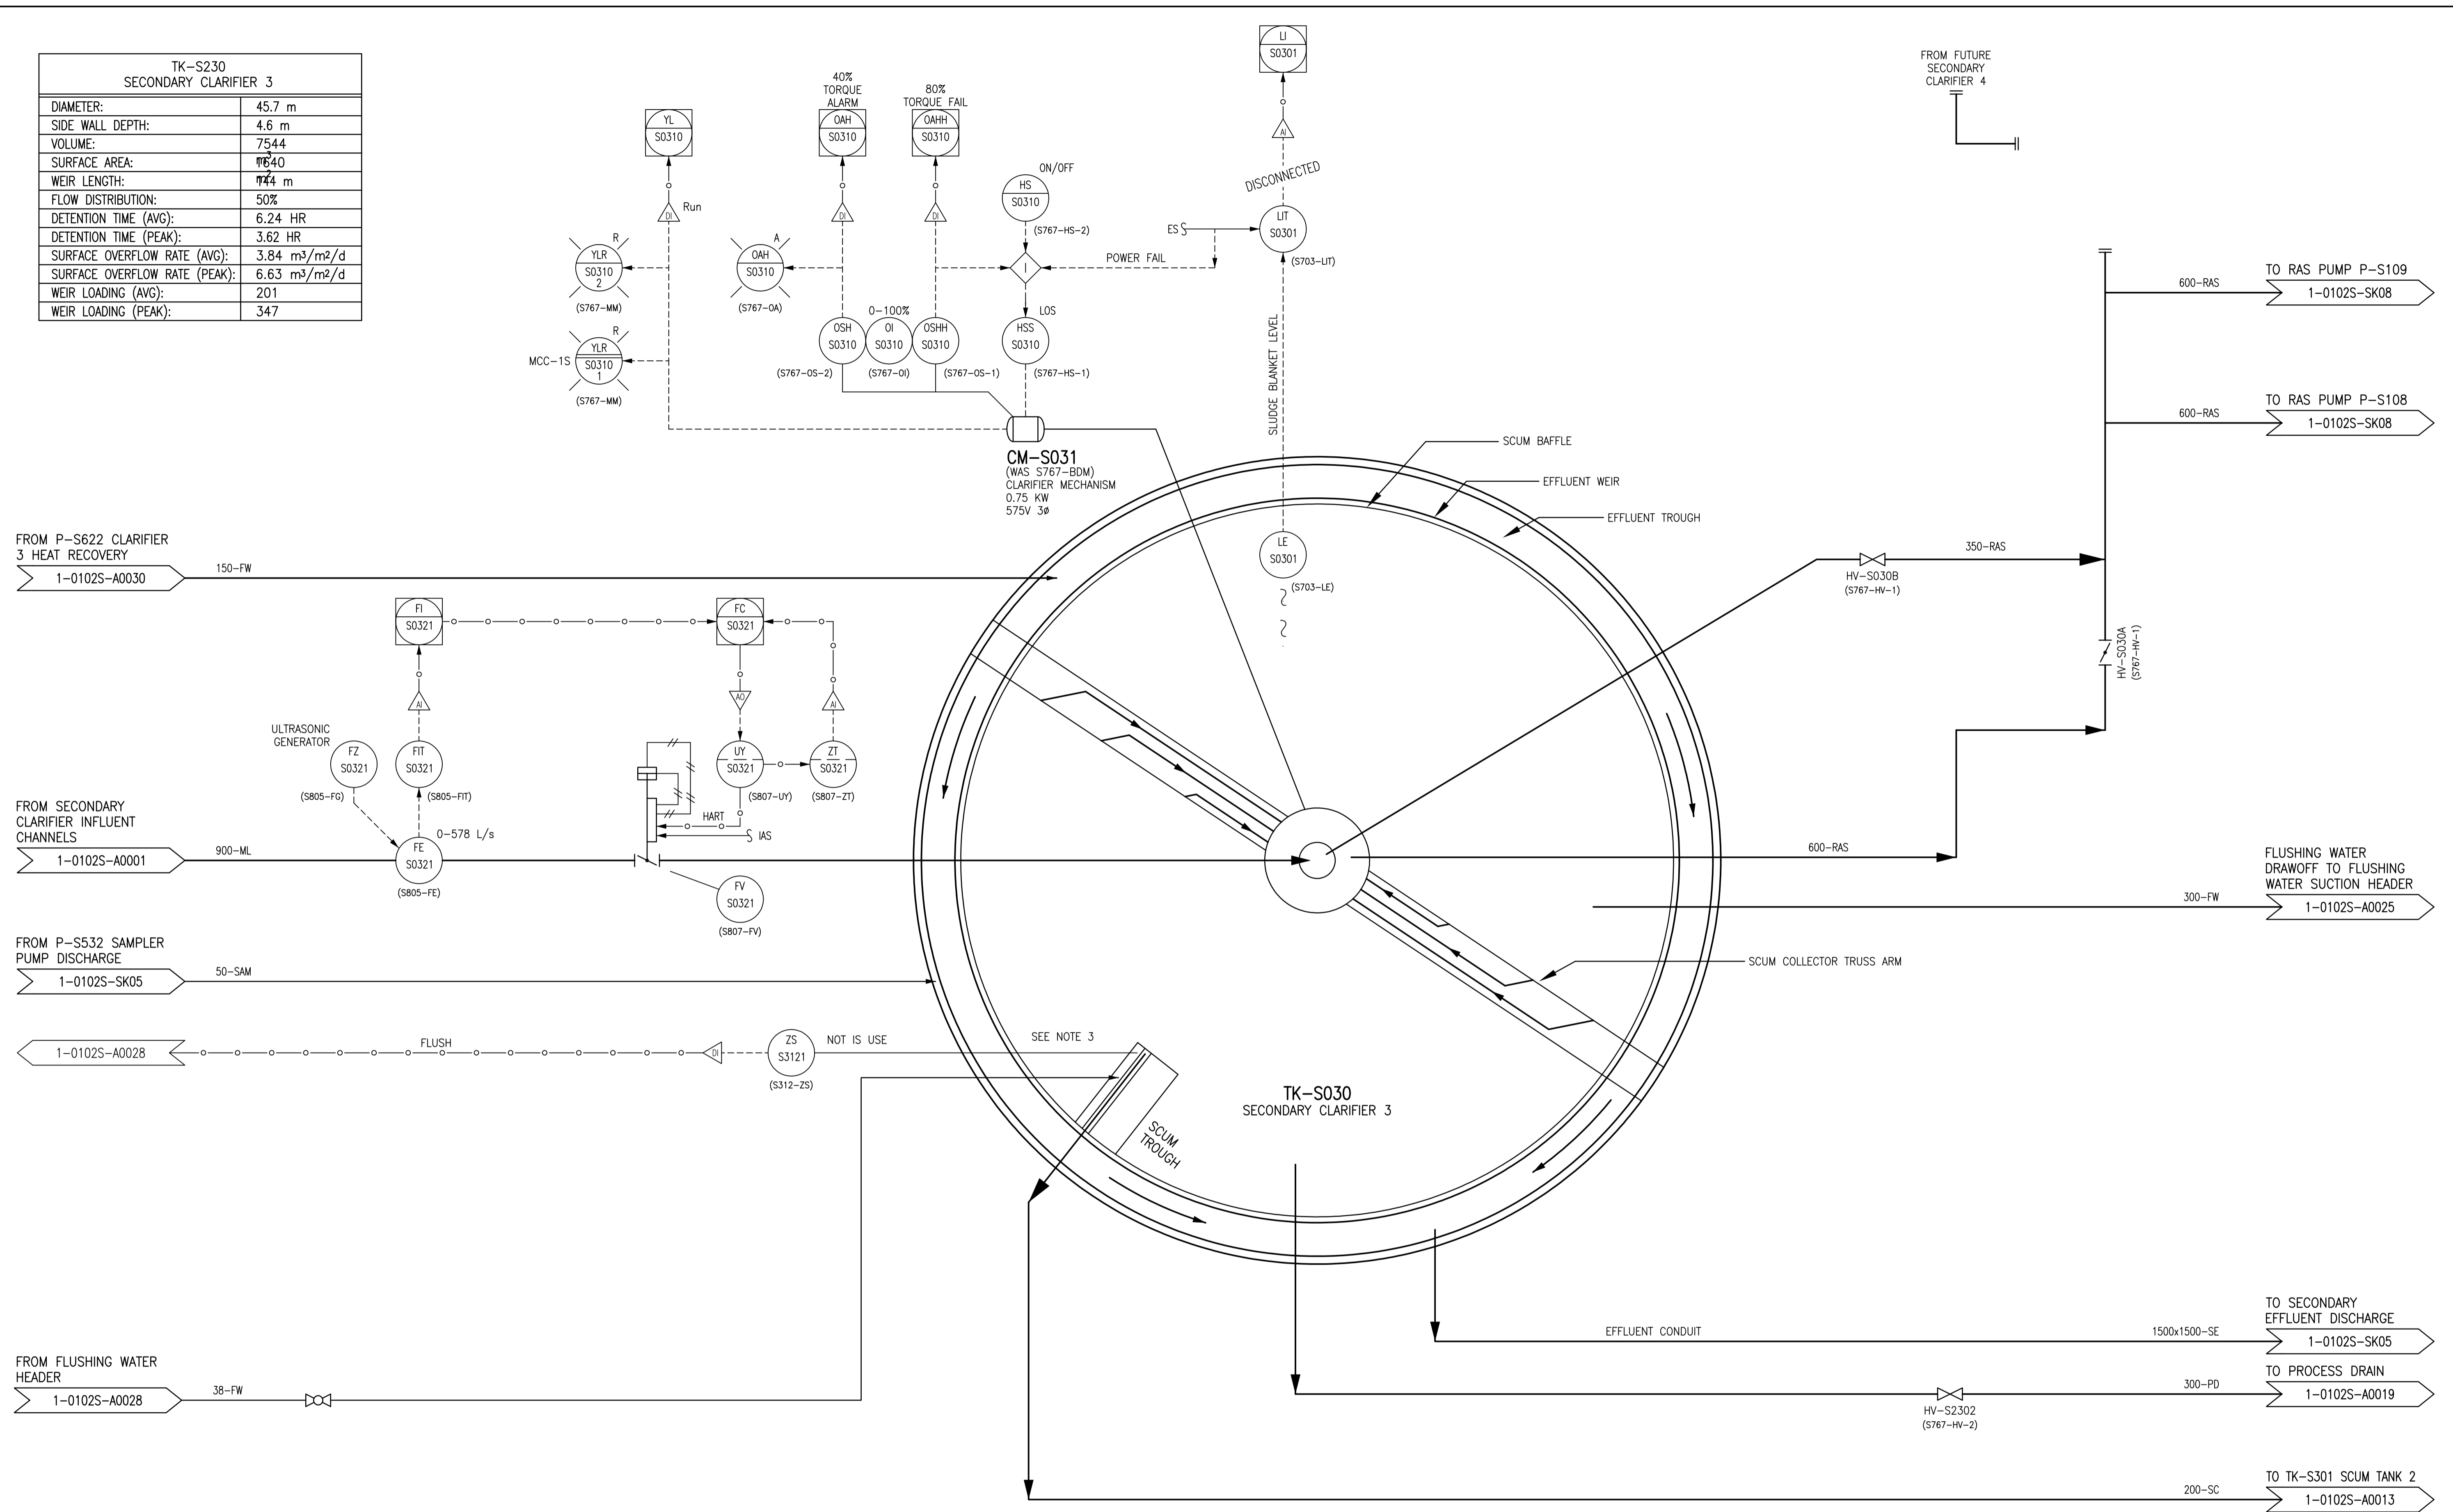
| TK-S230 SECONDARY CLARIFIER 3 | |
|---|---|
| DIAMETER: | 45.7 m |
| SIDE WALL DEPTH: | 4.6 m |
| VOLUME: | 7544 m³ |
| SURFACE AREA: | 1640 m² |
| WEIR LENGTH: | 144 m |
| FLOW DISTRIBUTION: | 50% |
| DETENTION TIME (AVG): | 6.24 HR |
| DETENTION TIME (PEAK): | 3.62 HR |
| SURFACE OVERFLOW RATE (AVG): | 3.84 m³/m²/d |
| SURFACE OVERFLOW RATE (PEAK): | 6.63 m³/m²/d |
| WEIR LOADING (AVG): | 201 |
| WEIR LOADING (PEAK): | 347 |

LI S0301

FROM FUTURE SECONDARY CLARIFIER 4

40% TORQUE ALARM
80% TORQUE FAIL

YL S0310
OAH S0310
OAHH S0310
DI
Run
DI
DI
AI
DISCONNECTED
ON/OFF
HS S0310
(S767-HS-2)
ES
LIT S0301
(S703-LIT)
POWER FAIL
I
R
YLR S0310 2
(S767-MM)
A
OAH S0310
(S767-OA)
0-100%
OSH S0310
OI S0310
OSHH S0310
LOS
HSS S0310
(S767-OS-2)
(S767-OI)
(S767-OS-1)
(S767-HS-1)
R
MCC-1S
YLR S0310 1
(S767-MM)
SLUDGE BLANKET LEVEL

CM-S031
(WAS S767-BDM)
CLARIFIER MECHANISM
0.75 KW
575V 3Ø

SCUM BAFFLE
EFFLUENT WEIR
EFFLUENT TROUGH

TO RAS PUMP P-S109
600-RAS
1-0102S-SK08
TO RAS PUMP P-S108
600-RAS
1-0102S-SK08

FROM P-S622 CLARIFIER 3 HEAT RECOVERY
1-0102S-A0030
150-FW

LE S0301
(S703-LE)

350-RAS
HV-S030B
(S767-HV-1)
HV-S030A
(S767-HV-1)

FI S0321
FC S0321
AI
AO
AI
ULTRASONIC GENERATOR
FZ S0321
FIT S0321
UY S0321
ZT S0321
(S805-FG)
(S805-FIT)
(S807-UY)
(S807-ZT)
HART
IAS
FROM SECONDARY CLARIFIER INFLUENT CHANNELS
1-0102S-A0001
900-ML
0-578 L/s
FE S0321
(S805-FE)
FV S0321
(S807-FV)

600-RAS

FLUSHING WATER DRAWOFF TO FLUSHING WATER SUCTION HEADER
300-FW
1-0102S-A0025

FROM P-S532 SAMPLER PUMP DISCHARGE
1-0102S-SK05
50-SAM

SCUM COLLECTOR TRUSS ARM

1-0102S-A0028
FLUSH
DI
ZS S3121
(S312-ZS)
NOT IS USE
SEE NOTE 3

TK-S030
SECONDARY CLARIFIER 3
SCUM TROUGH

EFFLUENT CONDUIT
1500x1500-SE
TO SECONDARY EFFLUENT DISCHARGE
1-0102S-SK05

FROM FLUSHING WATER HEADER
1-0102S-A0028
38-FW

TO PROCESS DRAIN
300-PD
1-0102S-A0019
HV-S2302
(S767-HV-2)

TO TK-S301 SCUM TANK 2
200-SC
1-0102S-A0013